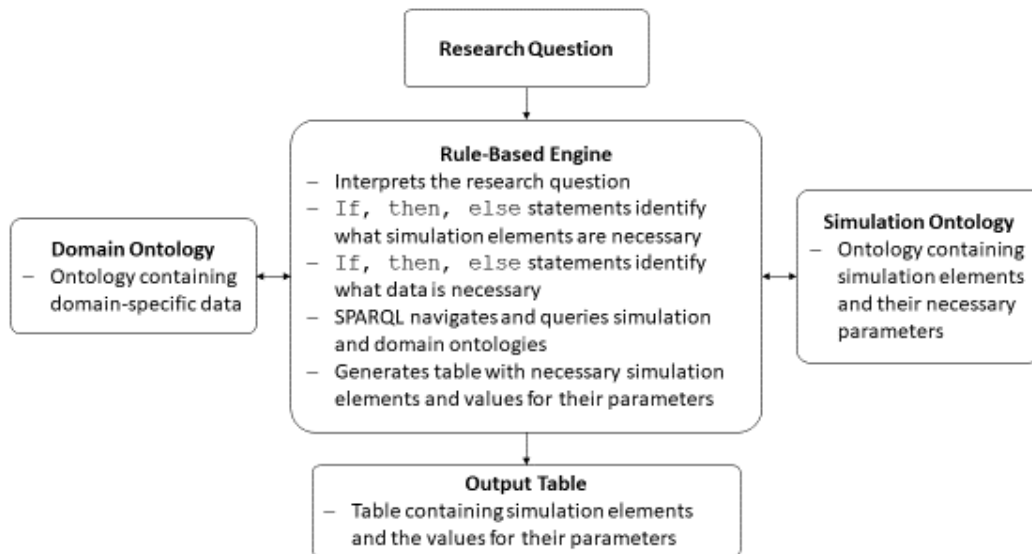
Research Question

Rule-Based Engine
– Interprets the research question
– If, then, else statements identify what simulation elements are necessary
– If, then, else statements identify what data is necessary
– SPARQL navigates and queries simulation and domain ontologies
– Generates table with necessary simulation elements and values for their parameters

Domain Ontology
– Ontology containing domain-specific data

Simulation Ontology
– Ontology containing simulation elements and their necessary parameters

Output Table
– Table containing simulation elements and the values for their parameters